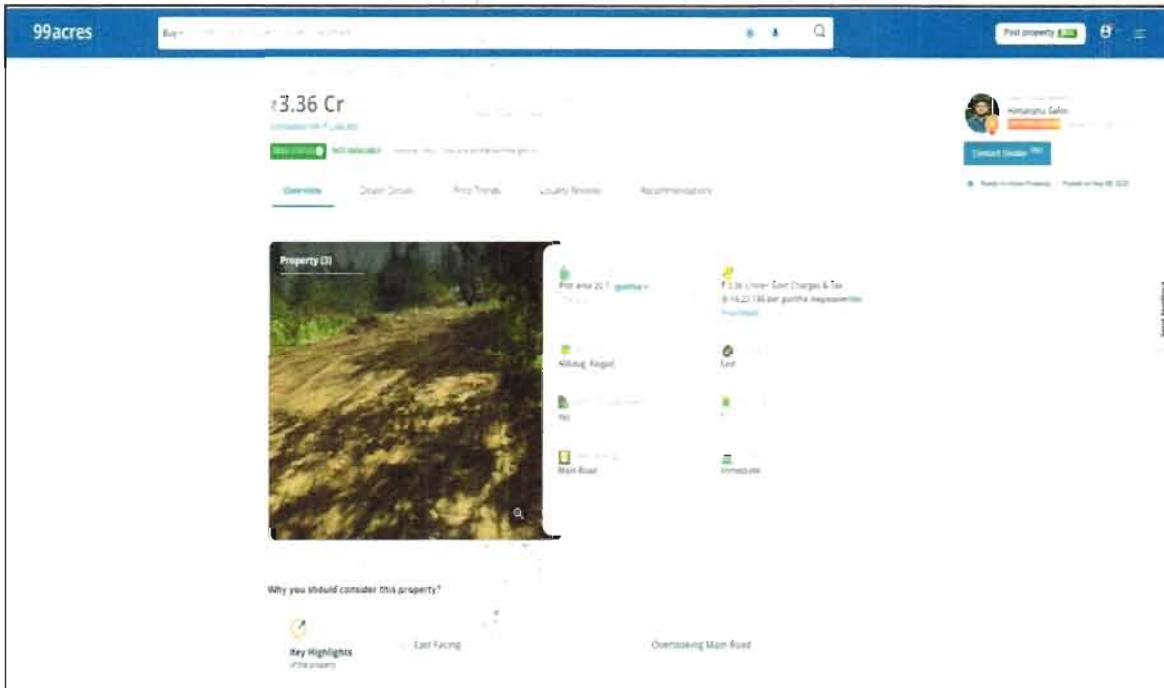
99acres

Buy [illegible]

Post property FREE

₹3.36 Cr

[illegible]

Overview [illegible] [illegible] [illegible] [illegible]

Himanshu Sahni

Contact Dealer

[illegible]

Property (3)

Plot area 20.7 guntha

₹ 3.36 Cr + Govt Charges & Tax

@ 16,23,188 per guntha

Alibaug, Raigad

East

Yes

Main Road

Immediate

Why you should consider this property?

Key Highlights

of the property

East Facing

Overlooking Main Road